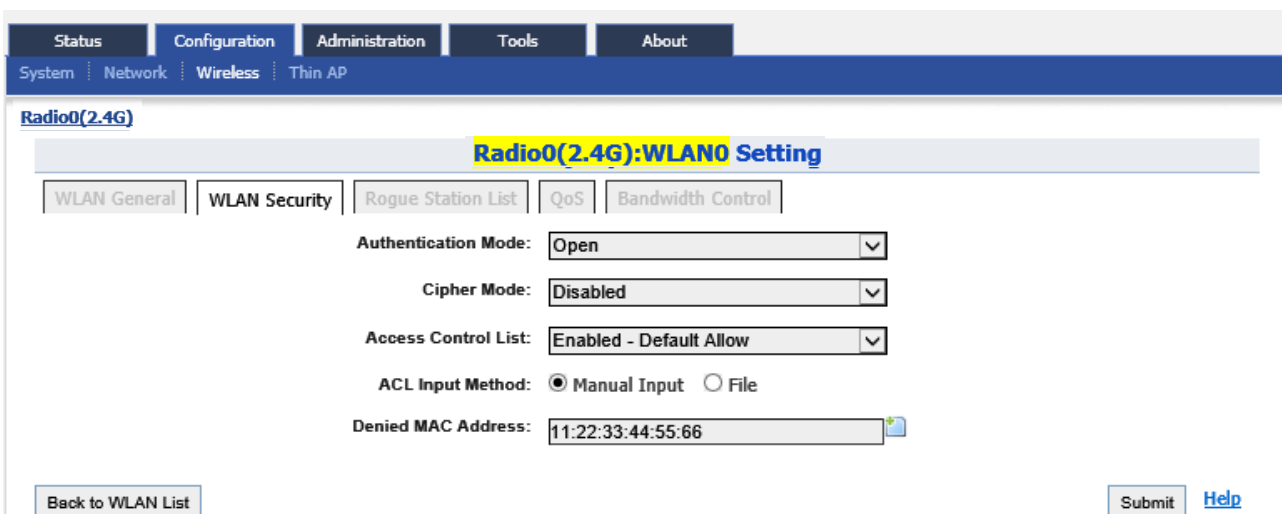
Status | Configuration | Administration | Tools | About

System | Network | Wireless | Thin AP

Radio0(2.4G)

Radio0(2.4G):WLAN0 Setting

WLAN General | WLAN Security | Rogue Station List | QoS | Bandwidth Control

Authentication Mode: Open

Cipher Mode: Disabled

Access Control List: Enabled - Default Allow

ACL Input Method: Manual Input File

Denied MAC Address: 11:22:33:44:55:66

Back to WLAN List

Submit Help